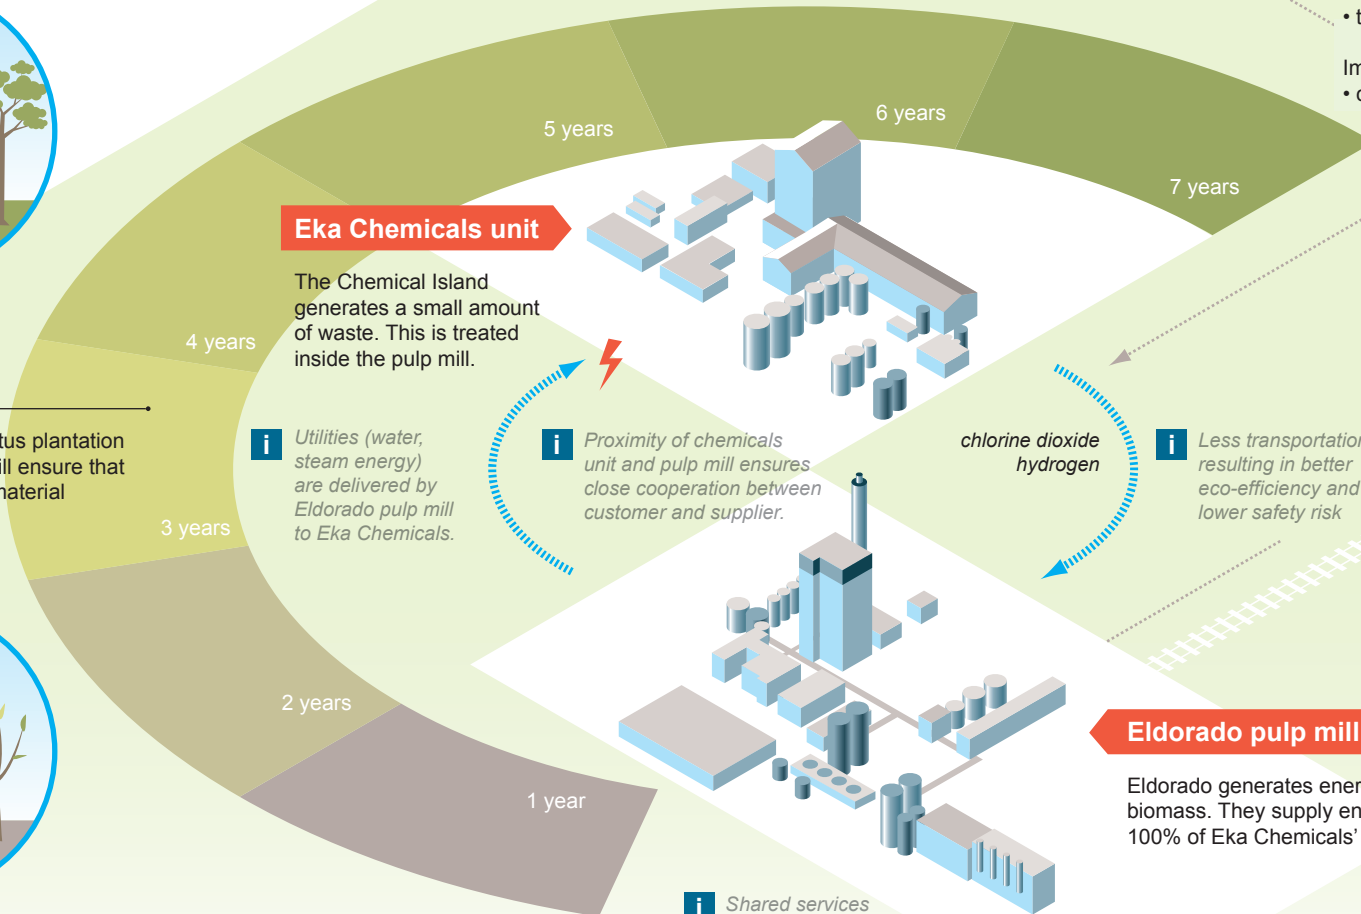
• t

Im
• c

5 years

6 years

7 years

Eka Chemicals unit

The Chemical Island generates a small amount of waste. This is treated inside the pulp mill.

4 years

tus plantation
ill ensure that
naterial

3 years

i Utilities (water, steam energy) are delivered by Eldorado pulp mill to Eka Chemicals.

i Proximity of chemicals unit and pulp mill ensures close cooperation between customer and supplier.

chlorine dioxide
hydrogen

i Less transportation resulting in better eco-efficiency and lower safety risk

2 years

1 year

Eldorado pulp mill

Eldorado generates ener
biomass. They supply en
100% of Eka Chemicals'

i Shared services